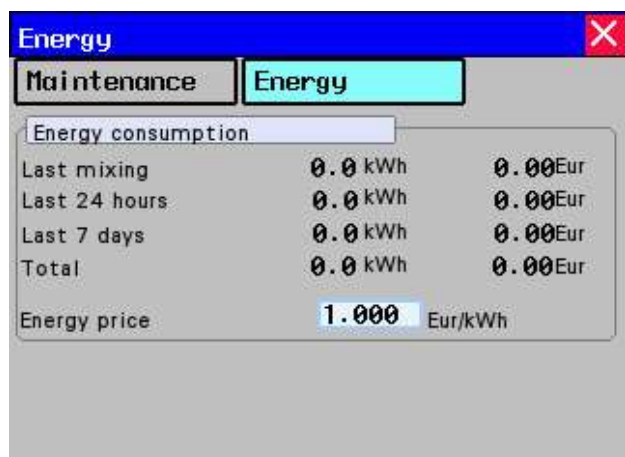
Energy

Maintenance

Energy

Energy consumption

| | | |
|---|---|---|
| Last mixing | 0.0 kWh | 0.00Eur |
| Last 24 hours | 0.0 kWh | 0.00Eur |
| Last 7 days | 0.0 kWh | 0.00Eur |
| Total | 0.0 kWh | 0.00Eur |

Energy price 1.000 Eur/kWh